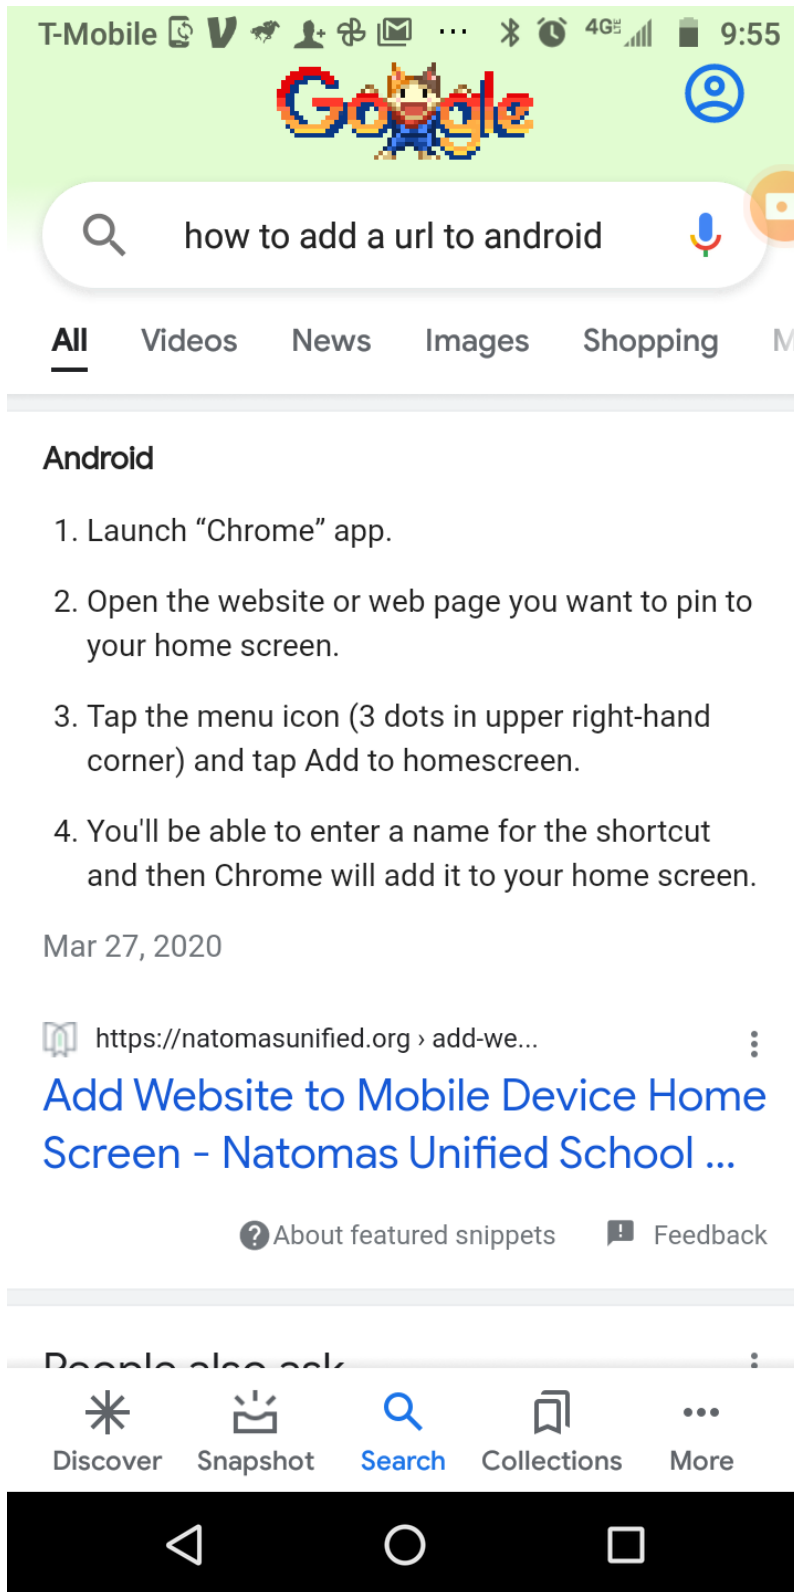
T-Mobile 4G 9:55

Google

how to add a url to android

All Videos News Images Shopping M

Android

1. Launch “Chrome” app.

2. Open the website or web page you want to pin to your home screen.

3. Tap the menu icon (3 dots in upper right-hand corner) and tap Add to homescreen.

4. You'll be able to enter a name for the shortcut and then Chrome will add it to your home screen.

Mar 27, 2020

https://natomasunified.org › add-we...

Add Website to Mobile Device Home Screen - Natomas Unified School ...

About featured snippets Feedback

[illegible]

Discover Snapshot Search Collections More